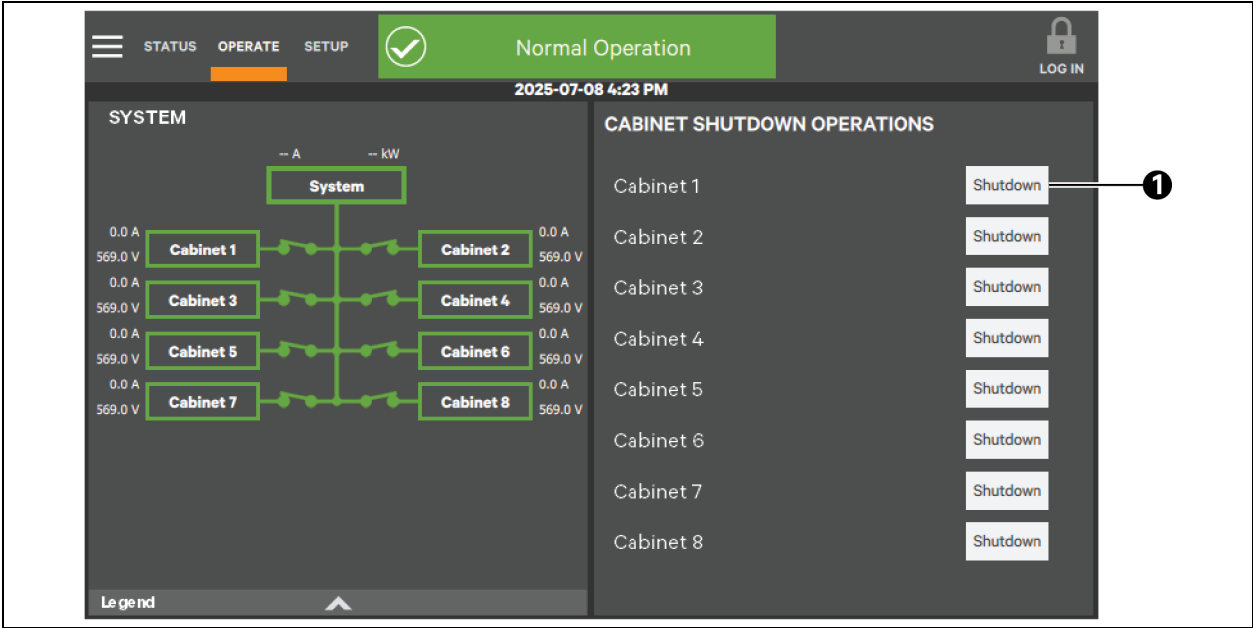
STATUS OPERATE SETUP

Normal Operation

LOG IN

2025-07-08 4:23 PM

SYSTEM

-- A -- kW

System

0.0 A
569.0 V
Cabinet 1

Cabinet 2
0.0 A
569.0 V

0.0 A
569.0 V
Cabinet 3

Cabinet 4
0.0 A
569.0 V

0.0 A
569.0 V
Cabinet 5

Cabinet 6
0.0 A
569.0 V

0.0 A
569.0 V
Cabinet 7

Cabinet 8
0.0 A
569.0 V

Legend

CABINET SHUTDOWN OPERATIONS

Cabinet 1 Shutdown
Cabinet 2 Shutdown
Cabinet 3 Shutdown
Cabinet 4 Shutdown
Cabinet 5 Shutdown
Cabinet 6 Shutdown
Cabinet 7 Shutdown
Cabinet 8 Shutdown

1